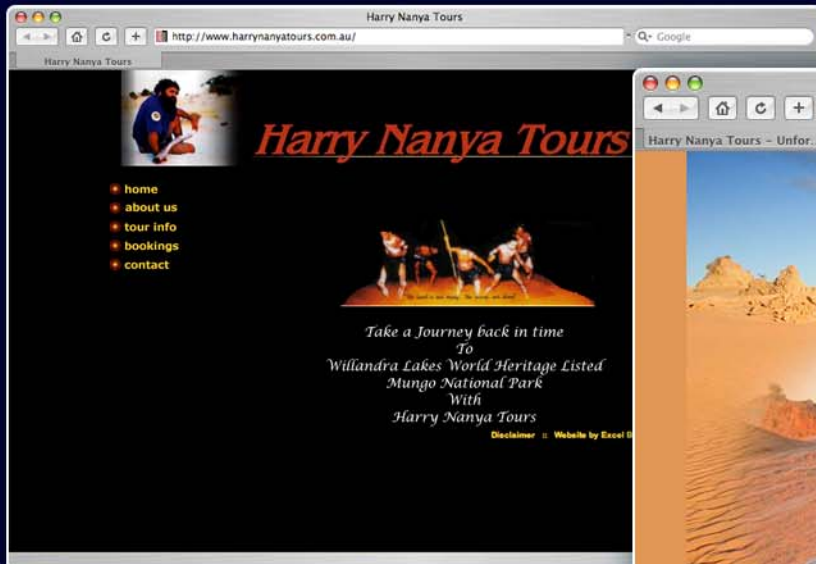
Harry Nanya Tours

http://www.harrynanyatours.com.au/

Q- Google

Harry Nanya Tours

Harry Nanya Tours

home
about us
tour info
bookings
contact

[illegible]

Take a Journey back in time
To
Willandra Lakes World Heritage Listed
Mungo National Park
With
Harry Nanya Tours

Disclaimer :: Website by Excel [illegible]

Harry Nanya Tours – Unfor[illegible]